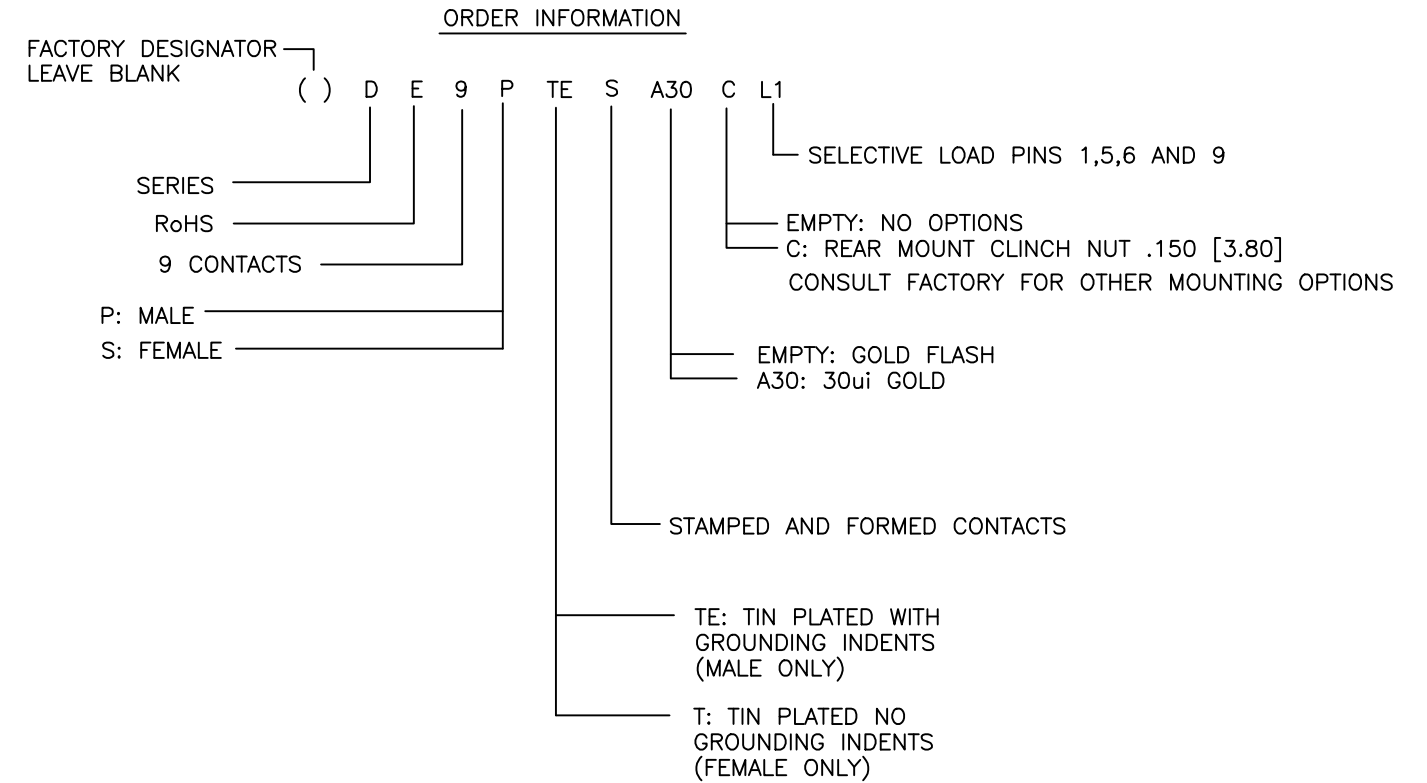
ORDER INFORMATION

FACTORY DESIGNATOR
LEAVE BLANK

( ) D E 9 P TE S A30 C L1

SELECTIVE LOAD PINS 1,5,6 AND 9

SERIES

RoHS

9 CONTACTS

EMPTY: NO OPTIONS
C: REAR MOUNT CLINCH NUT .150 [3.80]
CONSULT FACTORY FOR OTHER MOUNTING OPTIONS

P: MALE
S: FEMALE

EMPTY: GOLD FLASH
A30: 30ui GOLD

STAMPED AND FORMED CONTACTS

TE: TIN PLATED WITH GROUNDING INDENTS (MALE ONLY)

T: TIN PLATED NO GROUNDING INDENTS (FEMALE ONLY)